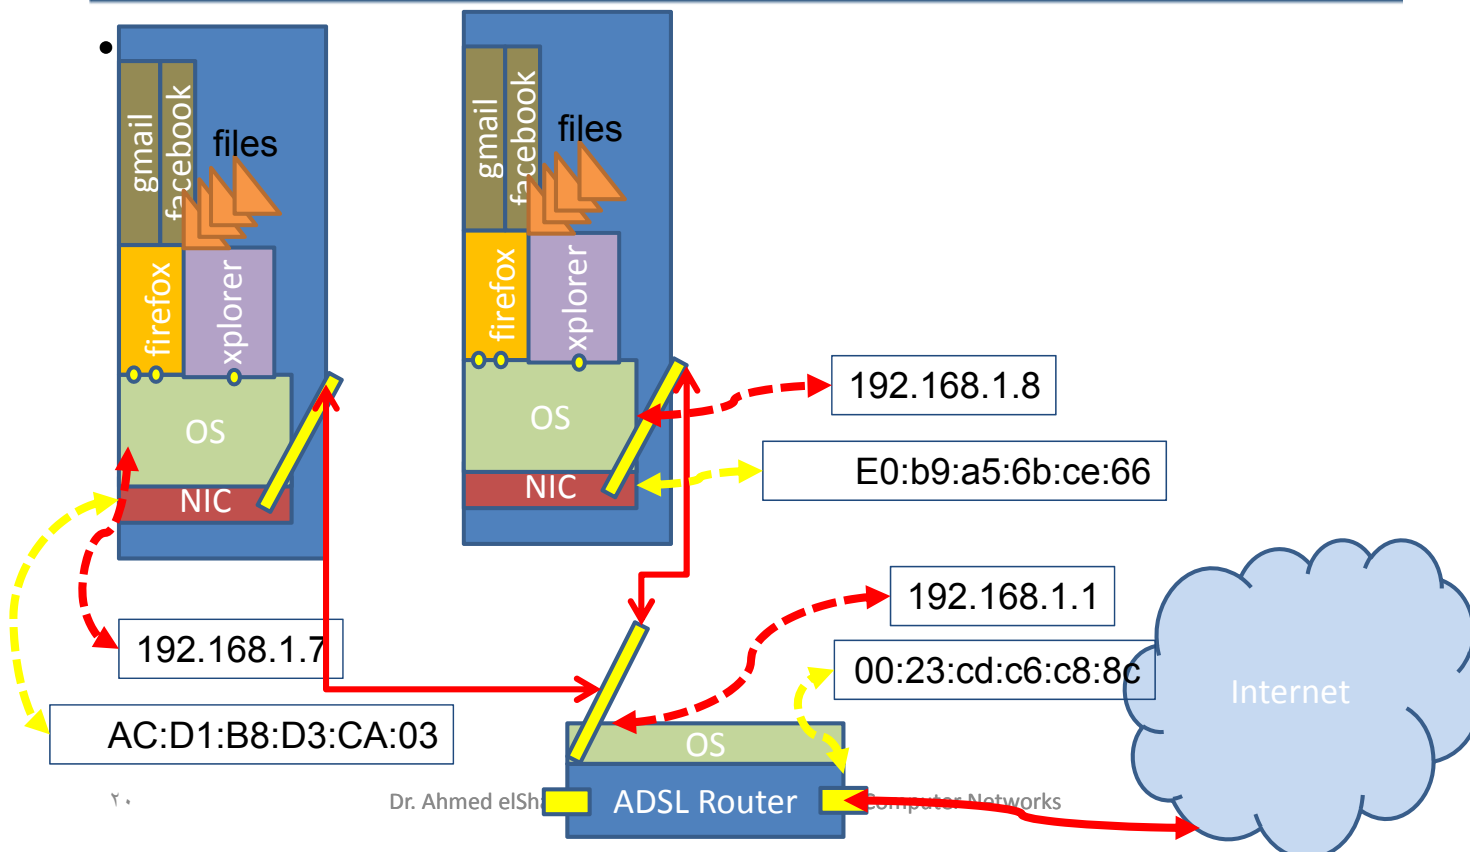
•

gmail
facebook
files
firefox
xplorer
OS
NIC

gmail
facebook
files
firefox
xplorer
OS
NIC

192.168.1.8
E0:b9:a5:6b:ce:66
192.168.1.1
00:23:cd:c6:c8:8c
192.168.1.7
AC:D1:B8:D3:CA:03

Internet

OS
ADSL Router

٢٠
Dr. Ahmed elSha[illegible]
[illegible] Computer Networks